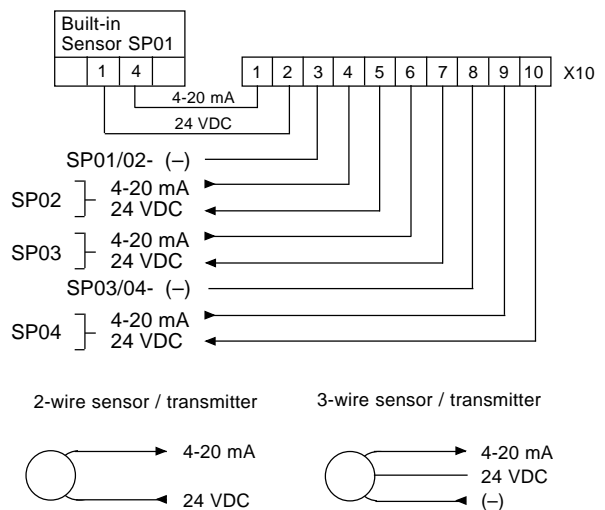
Built-in Sensor SP01

1 4

1 2 3 4 5 6 7 8 9 10 X10

4-20 mA

24 VDC

SP01/02- (–)

SP02 4-20 mA
24 VDC

SP03 4-20 mA
24 VDC

SP03/04- (–)

SP04 4-20 mA
24 VDC

2-wire sensor / transmitter

4-20 mA
24 VDC

3-wire sensor / transmitter

4-20 mA
24 VDC
(–)